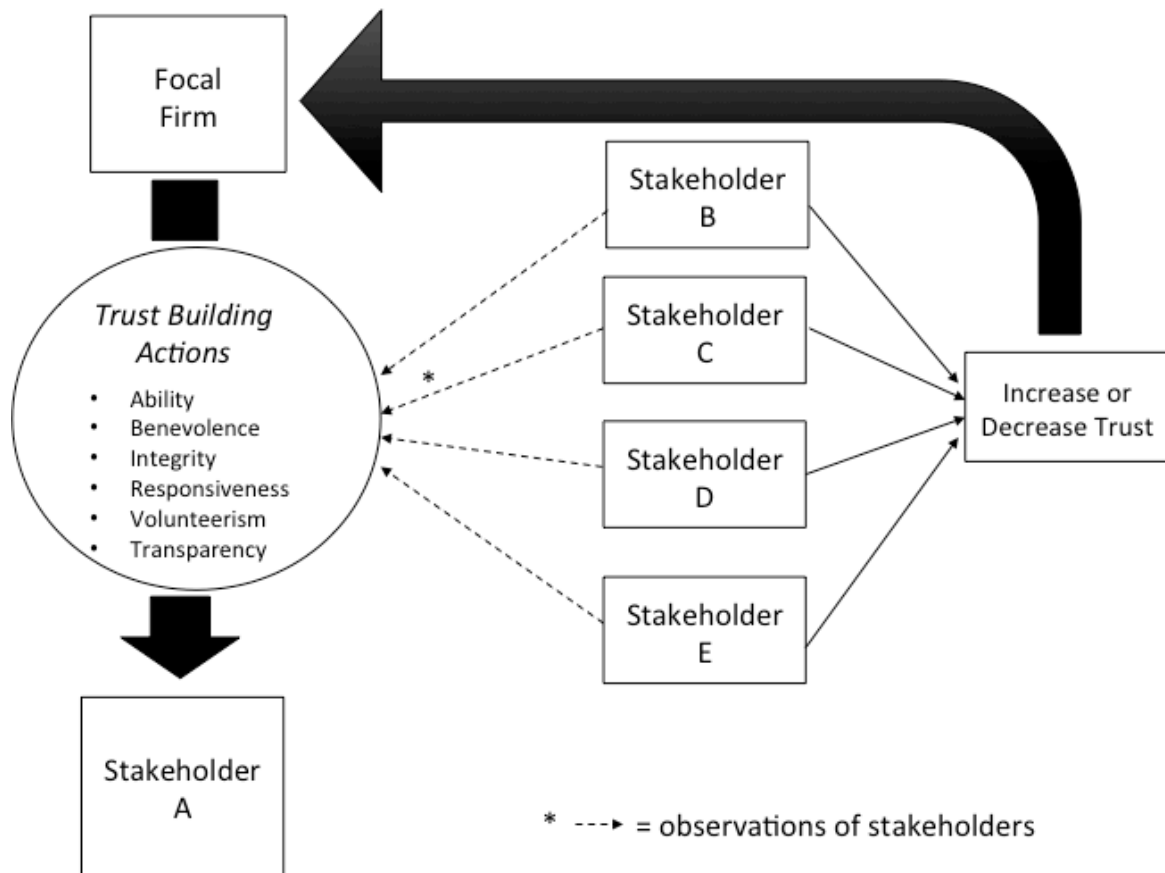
Focal Firm

Stakeholder B

Trust Building Actions
- Ability
- Benevolence
- Integrity
- Responsiveness
- Volunteerism
- Transparency

Stakeholder C

*

Increase or Decrease Trust

Stakeholder D

Stakeholder E

Stakeholder A

* ---► = observations of stakeholders